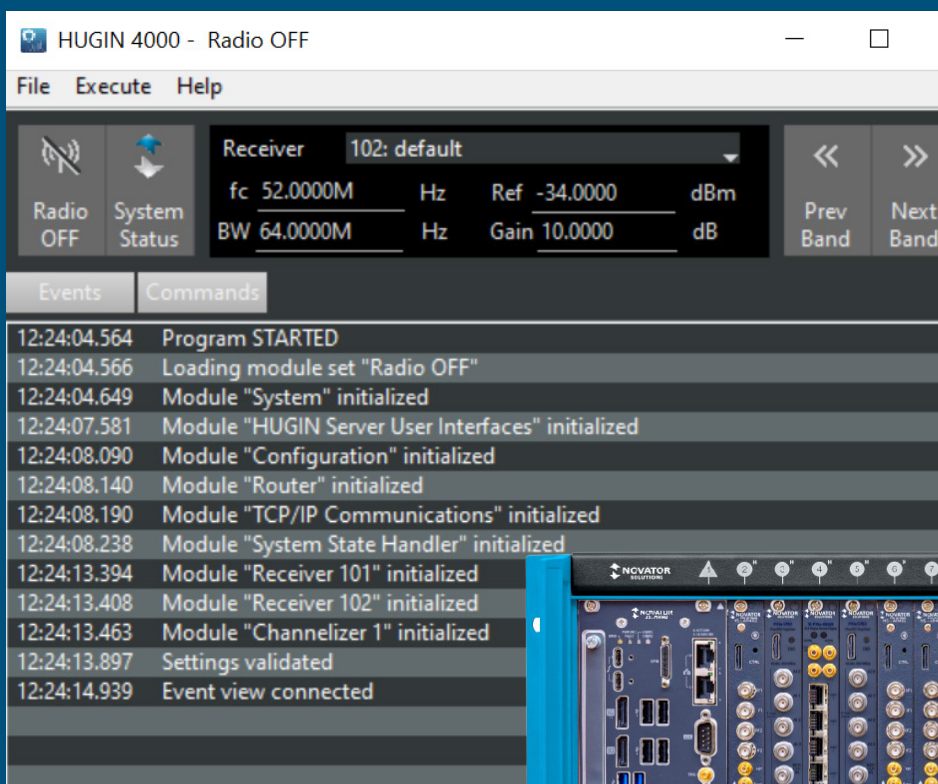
HUGIN 4000 - Radio OFF

File Execute Help

Radio OFF
System Status

Receiver 102: default
fc 52.0000M Hz Ref -34.0000 dBm
BW 64.0000M Hz Gain 10.0000 dB

Prev Band
Next Band

Events Commands

| | |
|---|---|
| 12:24:04.564 | Program STARTED |
| 12:24:04.566 | Loading module set "Radio OFF" |
| 12:24:04.649 | Module "System" initialized |
| 12:24:07.581 | Module "HUGIN Server User Interfaces" initialized |
| 12:24:08.090 | Module "Configuration" initialized |
| 12:24:08.140 | Module "Router" initialized |
| 12:24:08.190 | Module "TCP/IP Communications" initialized |
| 12:24:08.238 | Module "System State Handler" initialized |
| 12:24:13.394 | Module "Receiver 101" initialized |
| 12:24:13.408 | Module "Receiver 102" initialized |
| 12:24:13.463 | Module "Channelizer 1" initialized |
| 12:24:13.897 | Settings validated |
| 12:24:14.939 | Event view connected |

NOVATOR SOLUTIONS
2 3 4 5 6 7